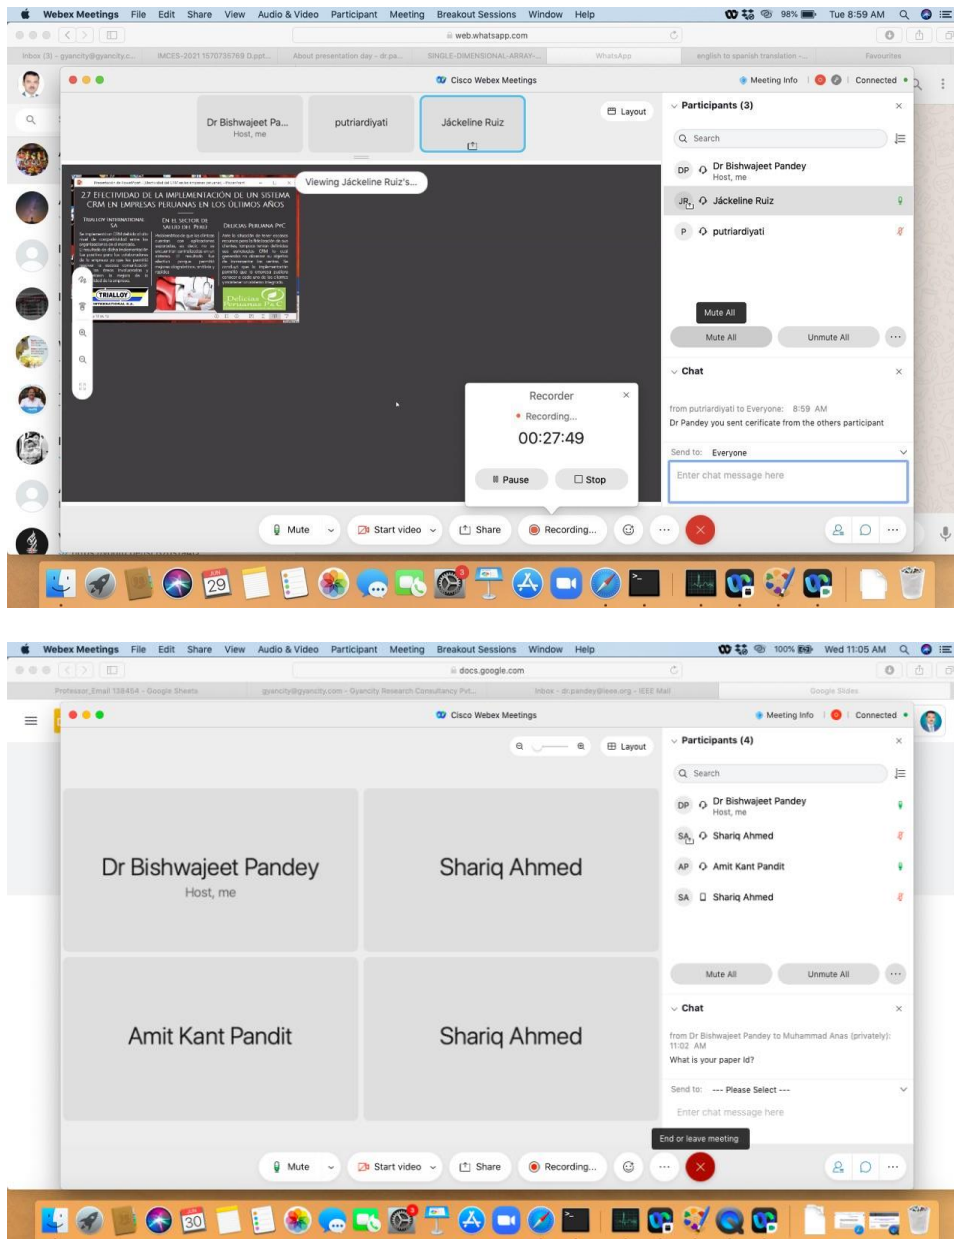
Webex Meetings File Edit Share View Audio & Video Participant Meeting Breakout Sessions Window Help

98% Tue 8:59 AM

web.whatsapp.com

Inbox (3) - gyancity@gyancity.c... IMCES-2021 1570735769 0.ppt... About presentation day - dr.pa... SINGLE-DIMENSIONAL-ARRAY-... WhatsApp english to spanish translation -... Favourites

Cisco Webex Meetings

Meeting Info | Connected

Dr Bishwajeet Pa...
Host, me

putriardiyati

Jáckeline Ruiz

Layout

Viewing Jáckeline Ruiz's...

2.7 EFECTIVIDAD DE LA IMPLEMENTACIÓN DE UN SISTEMA CRM EN EMPRESAS PERUANAS EN LOS ÚLTIMOS AÑOS

TRIALLOY INTERNATIONAL SA

EN EL SECTOR DE SALUD DEL PERÚ

DELICIAS PERUANA PYC

TRIALLOY

Delicias Peruanas PyC

Recorder
Recording...
00:27:49
Pause Stop

Mute Start video Share Recording...

Participants (3)

Search

DP Dr Bishwajeet Pandey
Host, me

JR Jáckeline Ruiz

P putriardiyati

Mute All

Mute All Unmute All

Chat

from putriardiyati to Everyone: 8:59 AM
Dr Pandey you sent cerificate from the others participant

Send to: Everyone

Enter chat message here

29

Webex Meetings File Edit Share View Audio & Video Participant Meeting Breakout Sessions Window Help

100% Wed 11:05 AM

docs.google.com

Professor_Email 138454 - Google Sheets gyancity@gyancity.com - Gyancity Research Consultancy Pvt... Inbox - dr.pandey@ieee.org - IEEE Mail Google Slides

Cisco Webex Meetings

Meeting Info | Connected

Layout

Dr Bishwajeet Pandey
Host, me

Shariq Ahmed

Amit Kant Pandit

Shariq Ahmed

Participants (4)

Search

DP Dr Bishwajeet Pandey
Host, me

SA Shariq Ahmed

AP Amit Kant Pandit

SA Shariq Ahmed

Mute All Unmute All

Chat

from Dr Bishwajeet Pandey to Muhammad Anas (privately): 11:02 AM
What is your paper Id?

Send to: --- Please Select ---

Enter chat message here

End or leave meeting

Mute Start video Share Recording...

30